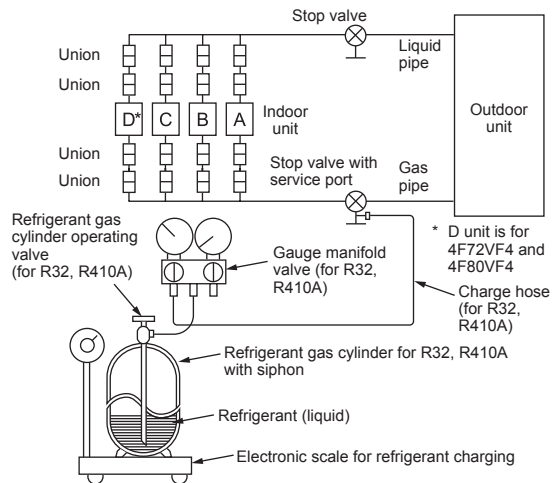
Stop valve

Union

Union

D*

C

B

A

Indoor unit

Liquid pipe

Outdoor unit

Union

Union

Stop valve with service port

Gas pipe

Refrigerant gas cylinder operating valve (for R32, R410A)

Gauge manifold valve (for R32, R410A)

* D unit is for 4F72VF4 and 4F80VF4

Charge hose (for R32, R410A)

Refrigerant gas cylinder for R32, R410A with siphon

Refrigerant (liquid)

Electronic scale for refrigerant charging